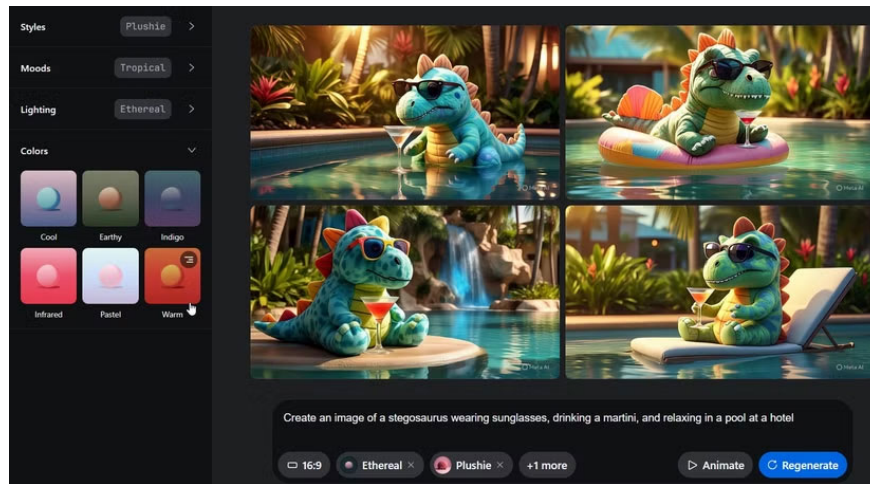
Styles Plushie >

Moods Tropical >

Lighting Ethereal >

Colors

Cool Earthy Indigo

Infrared Pastel Warm

Create an image of a stegosaurus wearing sunglasses, drinking a martini, and relaxing in a pool at a hotel

16:9 Ethereal × Plushie × +1 more Animate Regenerate